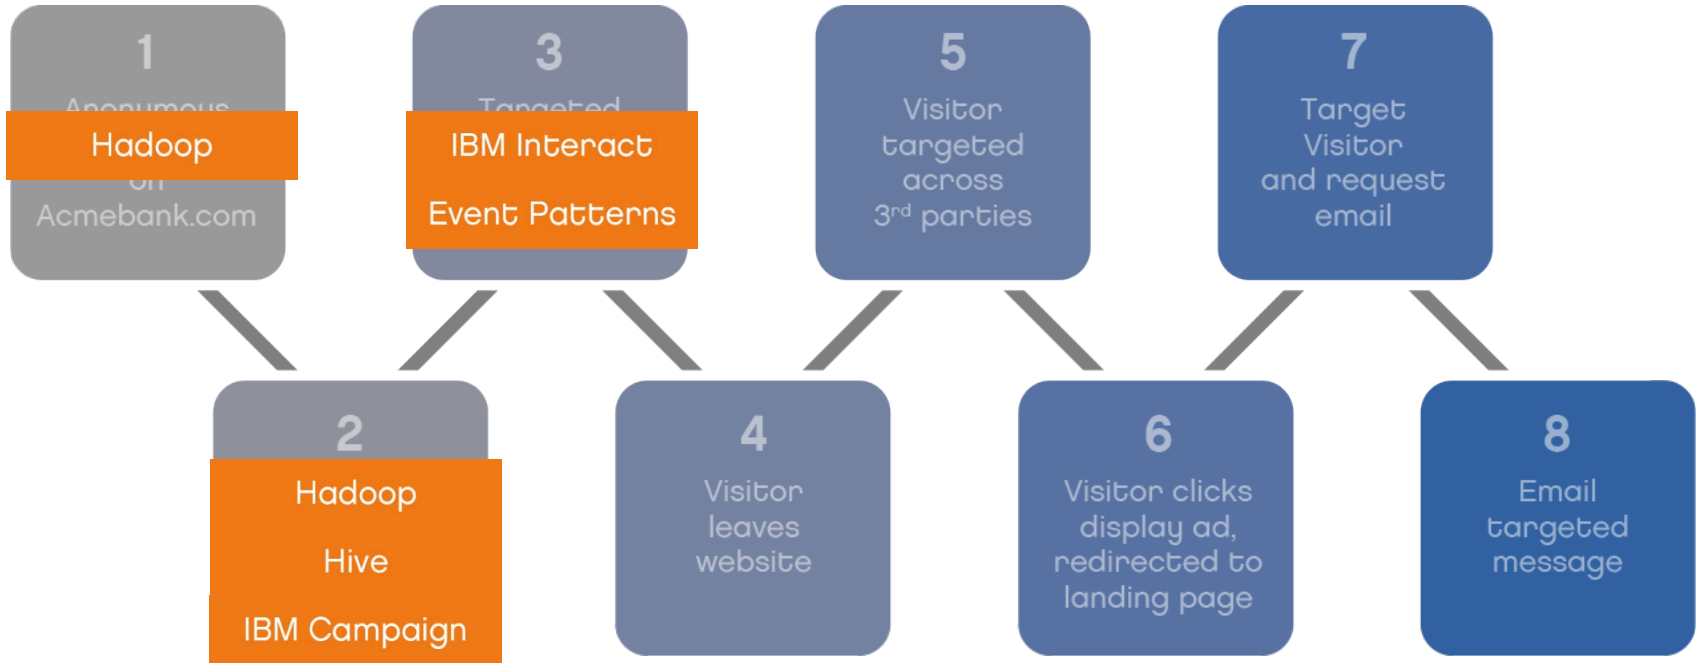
1

Anonymous

Hadoop

on

Acmebank.com

2

Hadoop

Hive

IBM Campaign

3

Targeted

IBM Interact

Event Patterns

4

Visitor leaves website

5

Visitor targeted across $3^{rd}$ parties

6

Visitor clicks display ad, redirected to landing page

7

Target Visitor and request email

8

Email targeted message